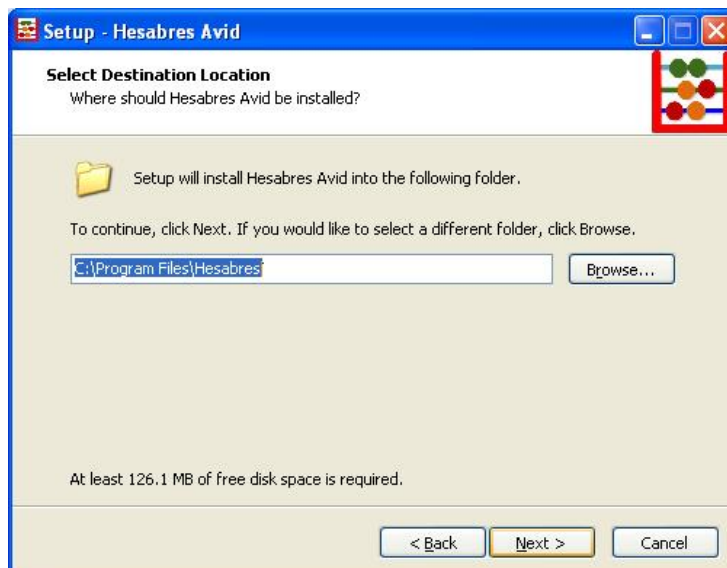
Setup - Hesabres Avid

Select Destination Location
Where should Hesabres Avid be installed?

Setup will install Hesabres Avid into the following folder.

To continue, click Next. If you would like to select a different folder, click Browse.

C:\Program Files\Hesabres

Browse...

At least 126.1 MB of free disk space is required.

< Back

Next >

Cancel